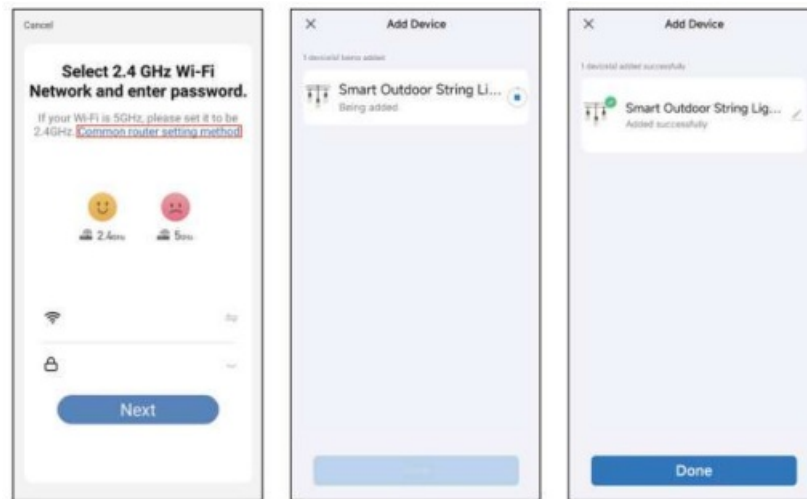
Cancel

Select 2.4 GHz Wi-Fi Network and enter password.

If your Wi-Fi is 5GHz, please set it to be 2.4GHz. Common router setting method

2.4GHz

5GHz

Next

×

Add Device

1 device(s) being added

Smart Outdoor String Li...

Being added

×

Add Device

1 device(s) added successfully

Smart Outdoor String Lig...

Added successfully

Done